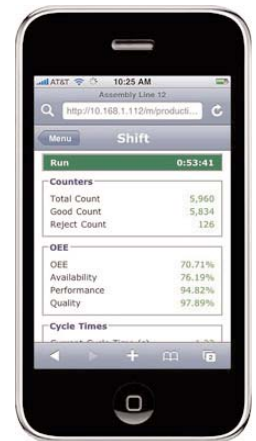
AT&T 10:25 AM
Assembly Line 12
http://10.168.1.112/m/producti...

Menu
Shift

Run 0:53:41

Counters
Total Count 5,960
Good Count 5,834
Reject Count 126

OEE
OEE 70.71%
Availability 76.19%
Performance 94.82%
Quality 97.89%

Cycle Times
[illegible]